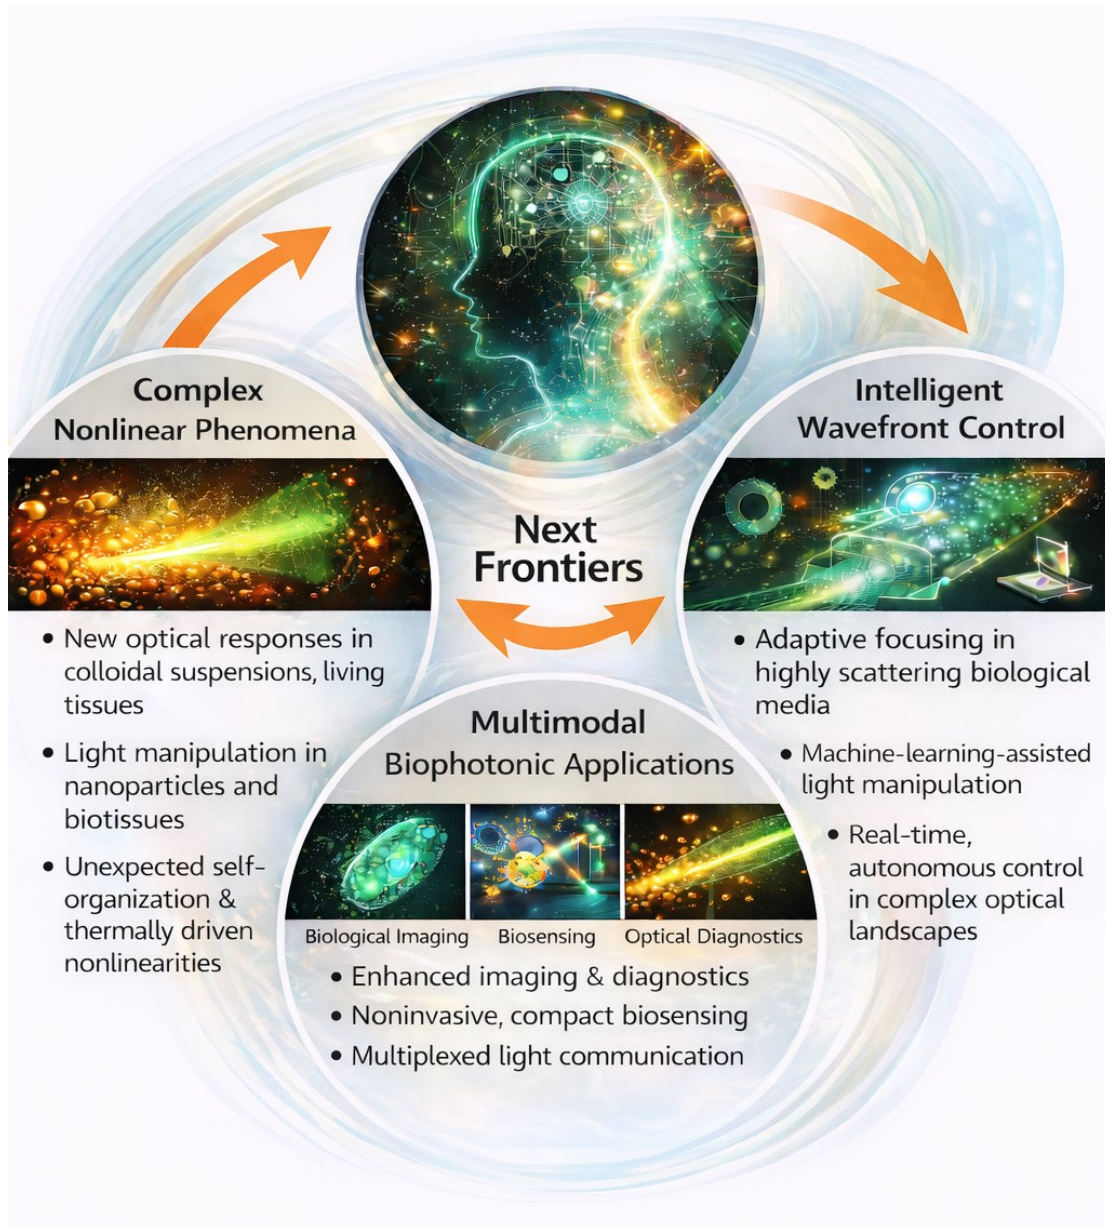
Next Frontiers

Complex Nonlinear Phenomena

• New optical responses in colloidal suspensions, living tissues
• Light manipulation in nanoparticles and biotissues
• Unexpected self-organization & thermally driven nonlinearities

Intelligent Wavefront Control

• Adaptive focusing in highly scattering biological media
• Machine-learning-assisted light manipulation
• Real-time, autonomous control in complex optical landscapes

Multimodal Biophotonic Applications

Biological Imaging
Biosensing
Optical Diagnostics

• Enhanced imaging & diagnostics
• Noninvasive, compact biosensing
• Multiplexed light communication